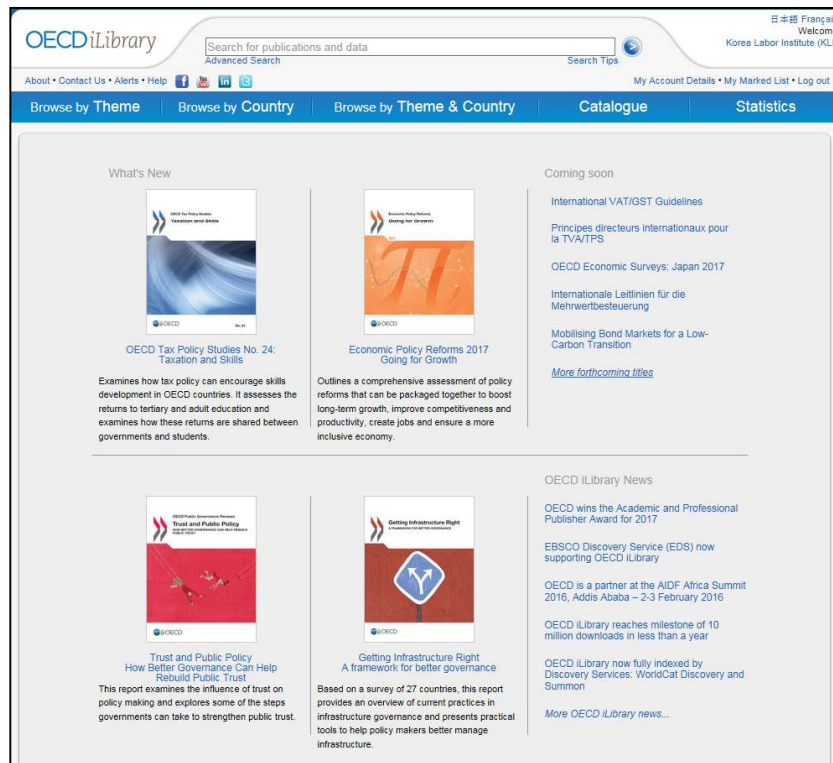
OECD iLibrary

Search for publications and data
Advanced Search
Search Tips

日本語 Françai
Welcom
Korea Labor Institute (KLI

About • Contact Us • Alerts • Help

My Account Details • My Marked List • Log out

Browse by Theme | Browse by Country | Browse by Theme & Country | Catalogue | Statistics

What's New

OECD Tax Policy Studies
Taxation and Skills
OECD
No. 24

OECD Tax Policy Studies No. 24: Taxation and Skills

Examines how tax policy can encourage skills development in OECD countries. It assesses the returns to tertiary and adult education and examines how these returns are shared between governments and students.

Economic Policy Reforms
Going for Growth
OECD

Economic Policy Reforms 2017 Going for Growth

Outlines a comprehensive assessment of policy reforms that can be packaged together to boost long-term growth, improve competitiveness and productivity, create jobs and ensure a more inclusive economy.

Coming soon

International VAT/GST Guidelines

Principes directeurs internationaux pour la TVA/TPS

OECD Economic Surveys: Japan 2017

Internationale Leitlinien für die Mehrwertbesteuerung

Mobilising Bond Markets for a Low-Carbon Transition

More forthcoming titles

OECD Public Governance Reviews
Trust and Public Policy
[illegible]
OECD

Trust and Public Policy
How Better Governance Can Help Rebuild Public Trust

This report examines the influence of trust on policy making and explores some of the steps governments can take to strengthen public trust.

Getting Infrastructure Right
A FRAMEWORK FOR BETTER GOVERNANCE
OECD

Getting Infrastructure Right
A framework for better governance

Based on a survey of 27 countries, this report provides an overview of current practices in infrastructure governance and presents practical tools to help policy makers better manage infrastructure.

OECD iLibrary News

OECD wins the Academic and Professional Publisher Award for 2017

EBSCO Discovery Service (EDS) now supporting OECD iLibrary

OECD is a partner at the AIDF Africa Summit 2016, Addis Ababa – 2-3 February 2016

OECD iLibrary reaches milestone of 10 million downloads in less than a year

OECD iLibrary now fully indexed by Discovery Services: WorldCat Discovery and Summon

More OECD iLibrary news...